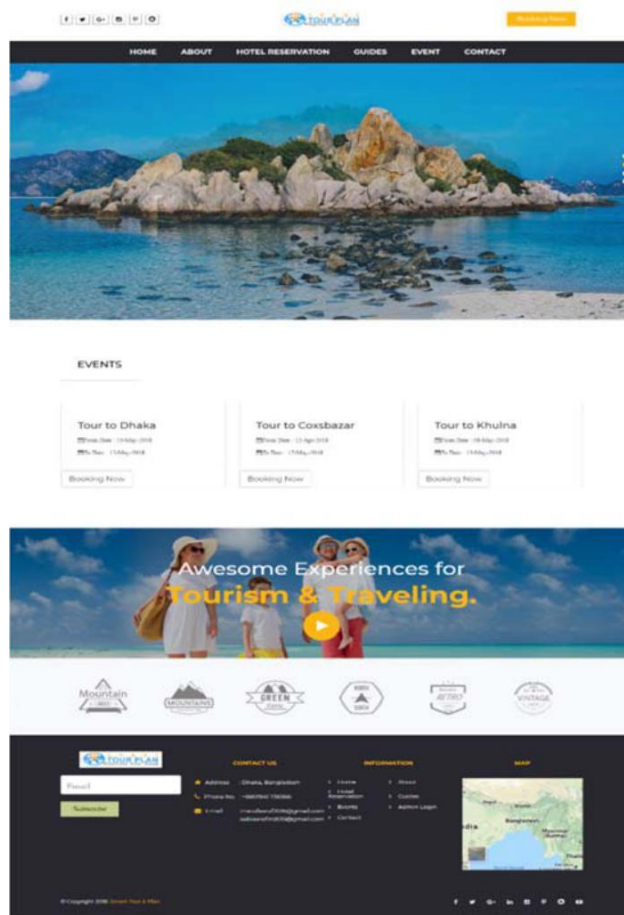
TOUR PLAN

Booking Now

HOME ABOUT HOTEL RESERVATION GUIDES EVENT CONTACT

EVENTS

Tour to Dhaka
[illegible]
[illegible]
Booking Now

Tour to Coxsbazar
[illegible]
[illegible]
Booking Now

Tour to Khulna
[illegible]
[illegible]
Booking Now

Awesome Experiences for
Tourism & Traveling.

Mountain
MOUNTAINS
GREEN
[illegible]
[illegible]
VINTAGE

TOUR PLAN

Email
Subscribe

CONTACT US
Address : Dhaka, Bangladesh
Phone No. : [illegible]
E-mail : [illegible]@gmail.com
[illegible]@gmail.com

INFORMATION
Home
Hotel Reservation
Events
Contact
About
Guides
Admin Login

MAP
India
Bangladesh

© Copyright 2018 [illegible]